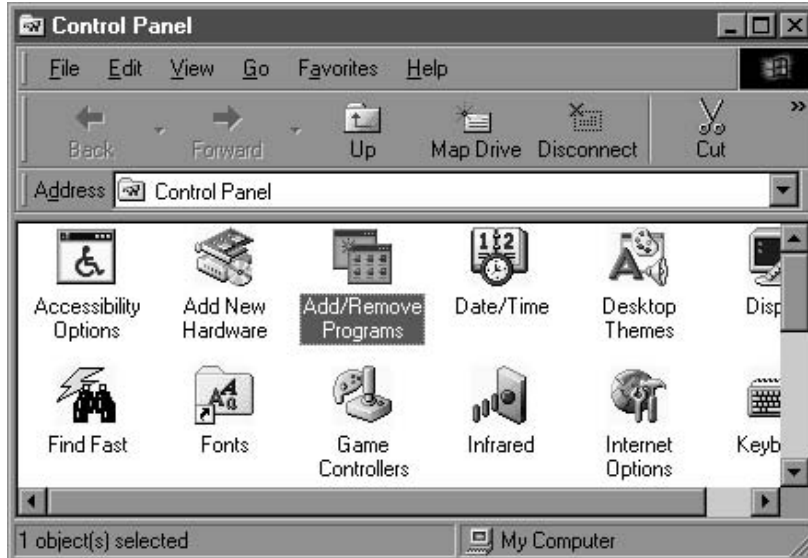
Control Panel

File Edit View Go Favorites Help

Back Forward Up Map Drive Disconnect Cut »

Address Control Panel

Accessibility Options
Add New Hardware
Add/Remove Programs
Date/Time
Desktop Themes
Disp

Find Fast
Fonts
Game Controllers
Infrared
Internet Options
Keyb

1 object(s) selected
My Computer